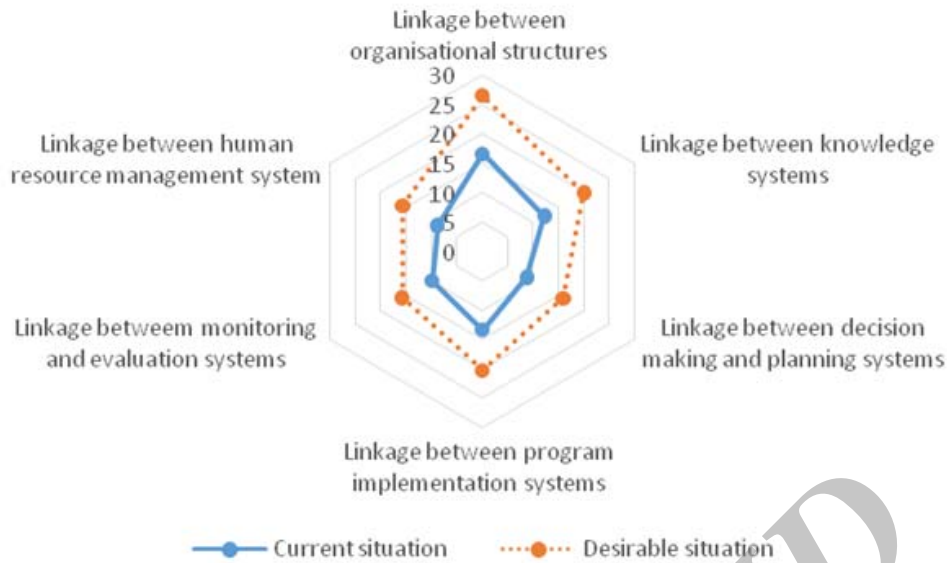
Linkage between organisational structures

30
25
20
15
10
5
0

Linkage between knowledge systems

Linkage between decision making and planning systems

Linkage between program implementation systems

Linkage betweem monitoring and evaluation systems

Linkage between human resource management system

Current situation
Desirable situation